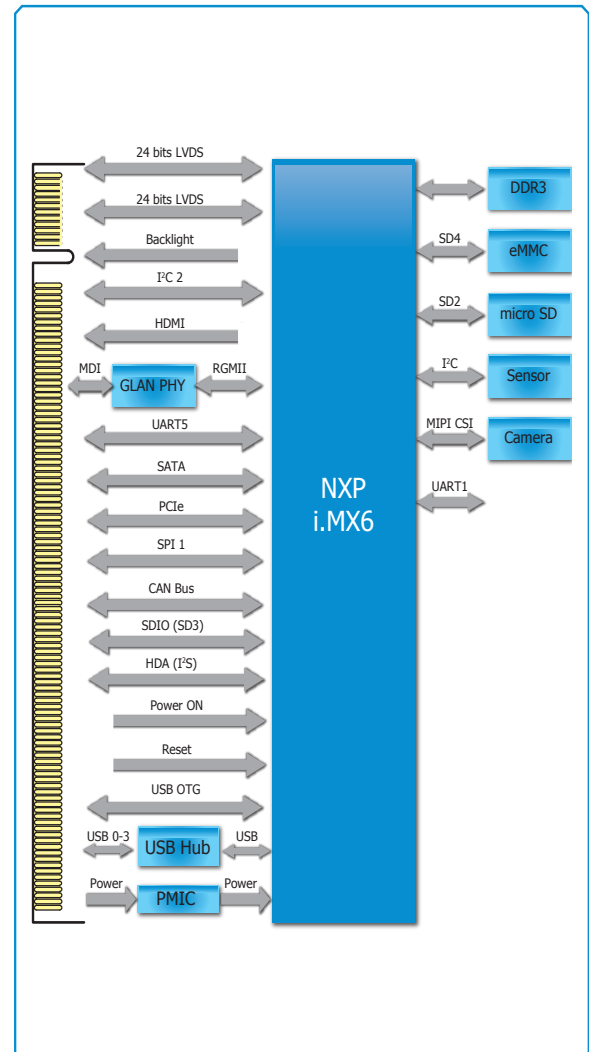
24 bits LVDS

24 bits LVDS

Backlight

I²C 2

HDMI

MDI

GLAN PHY

RGMII

UART5

SATA

PCIe

SPI 1

CAN Bus

SDIO (SD3)

HDA (I²S)

Power ON

Reset

USB OTG

USB 0-3

USB Hub

USB

Power

PMIC

Power

NXP
i.MX6

DDR3

SD4

eMMC

SD2

micro SD

I²C

Sensor

MIPI CSI

Camera

UART1